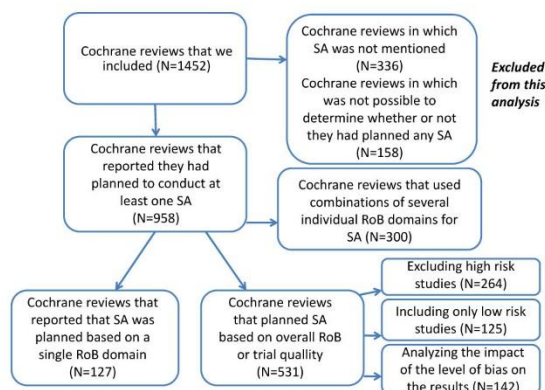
Cochrane reviews that we included (N=1452)

Cochrane reviews in which SA was not mentioned (N=336)
Cochrane reviews in which was not possible to determine whether or not they had planned any SA (N=158)

Excluded from this analysis

Cochrane reviews that reported they had planned to conduct at least one SA (N=958)

Cochrane reviews that used combinations of several individual RoB domains for SA (N=300)

Cochrane reviews that reported that SA was planned based on a single RoB domain (N=127)

Cochrane reviews that planned SA based on overall RoB or trial quality (N=531)

Excluding high risk studies (N=264)

Including only low risk studies (N=125)

Analyzing the impact of the level of bias on the results (N=142)